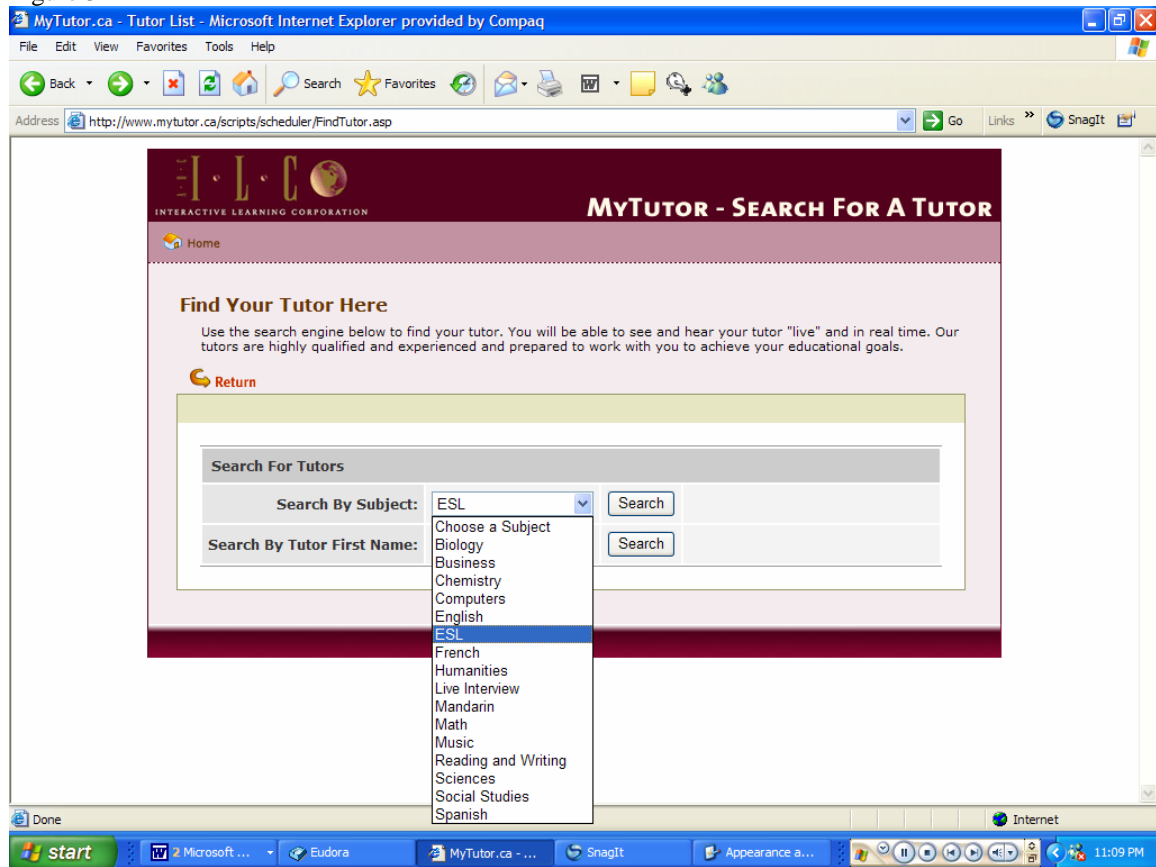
MyTutor.ca - Tutor List - Microsoft Internet Explorer provided by Compaq

File Edit View Favorites Tools Help

Back Search Favorites

Address http://www.mytutor.ca/scripts/scheduler/FindTutor.asp Go Links SnagIt

I · L · C
INTERACTIVE LEARNING CORPORATION

MYTUTOR - SEARCH FOR A TUTOR

Home

Find Your Tutor Here

Use the search engine below to find your tutor. You will be able to see and hear your tutor "live" and in real time. Our tutors are highly qualified and experienced and prepared to work with you to achieve your educational goals.

Return

Search For Tutors

Search By Subject: ESL Search

Search By Tutor First Name: Search

Choose a Subject
Biology
Business
Chemistry
Computers
English
ESL
French
Humanities
Live Interview
Mandarin
Math
Music
Reading and Writing
Sciences
Social Studies
Spanish

Done Internet

start 2 Microsoft ... Eudora MyTutor.ca - ... SnagIt Appearance a... 11:09 PM